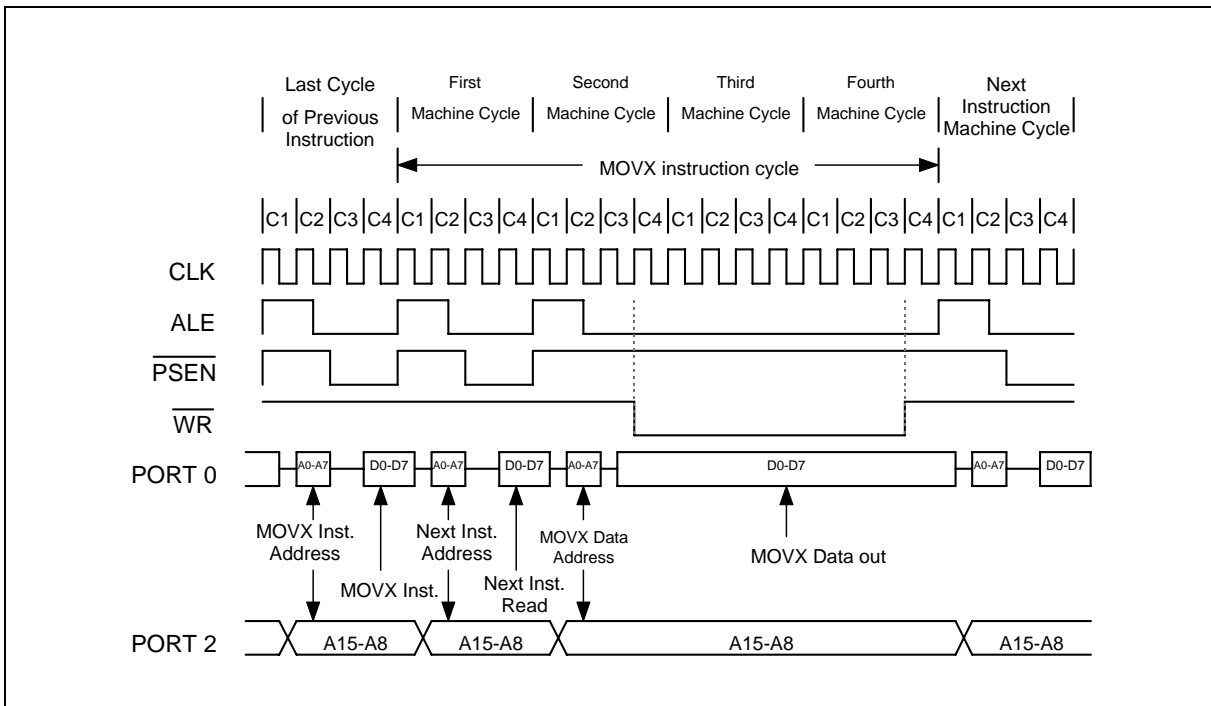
Last Cycle of Previous Instruction

First Machine Cycle

Second Machine Cycle

Third Machine Cycle

Fourth Machine Cycle

Next Instruction Machine Cycle

MOVX instruction cycle

C1 C2 C3 C4 C1 C2 C3 C4 C1 C2 C3 C4 C1 C2 C3 C4 C1 C2 C3 C4 C1 C2 C3 C4

CLK

ALE

$\overline{PSEN}$

$\overline{WR}$

PORT 0

A0-A7 D0-D7 A0-A7 D0-D7 A0-A7 D0-D7 A0-A7 D0-D7

MOVX Inst. Address

MOVX Inst.

Next Inst. Address

Next Inst. Read

MOVX Data Address

MOVX Data out

PORT 2

A15-A8 A15-A8 A15-A8 A15-A8